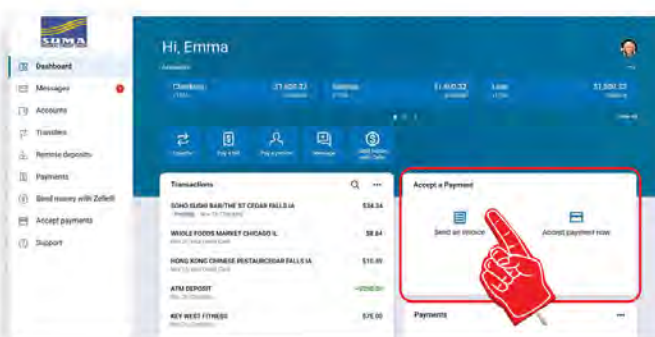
SUMA

Dashboard
Messages
Accounts
Transfers
Remote deposits
Payments
Send money with Zelle®
Accept payments
Support

Hi, Emma

Accounts

Checking
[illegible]
$1,600.32
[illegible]

Savings
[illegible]
$1,600.32
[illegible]

Loan
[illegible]
$1,500.32
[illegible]

View all

Transfer
Pay a bill
Pay a person
Message
Send money with Zelle

Transactions

SOHO SUSHI BAR/THE ST CEDAR FALLS IA
$34.34

WHOLE FOODS MARKET CHICAGO IL
$8.64

HONG KONG CHINESE RESTAURCEDAR FALLS IA
$15.99

ATM DEPOSIT
+$500.00

KEY WEST FITNESS
$75.00

Accept a Payment

Send an invoice
Accept payment now

Payments